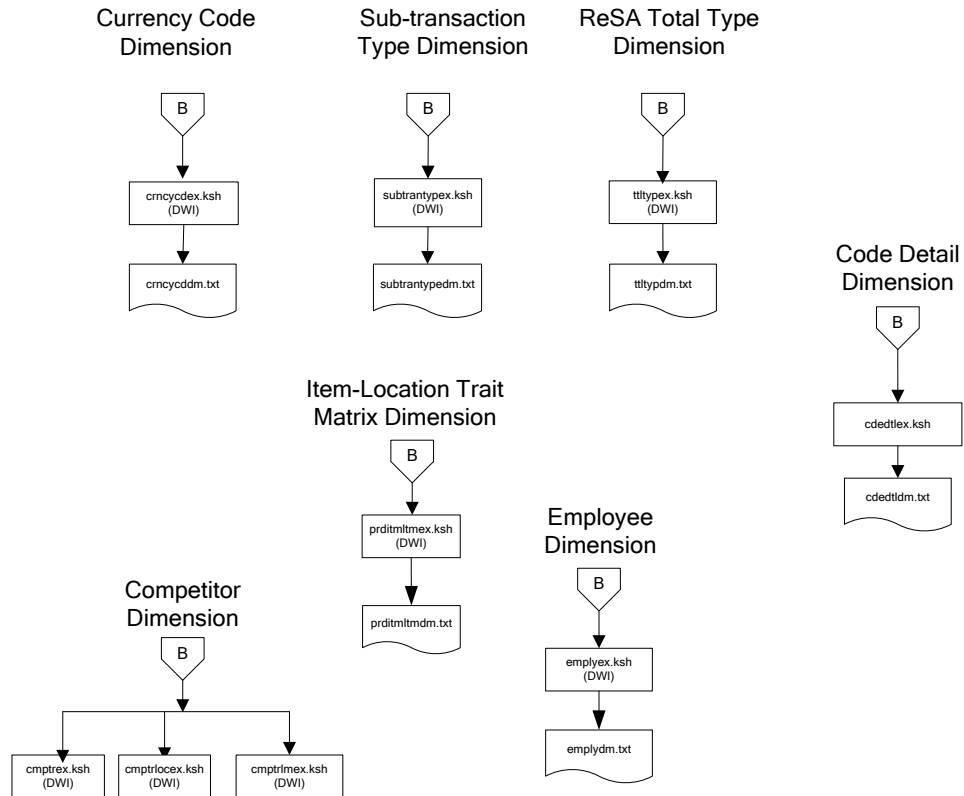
Currency Code Dimension

B

crncycdex.ksh (DWI)

crncycddm.txt

Sub-transaction Type Dimension

B

subtrantypex.ksh (DWI)

subtrantypedm.txt

ReSA Total Type Dimension

B

ttltypex.ksh (DWI)

ttltypdm.txt

Code Detail Dimension

B

cdedtlex.ksh

cdedtldm.txt

Item-Location Trait Matrix Dimension

B

prditmltmex.ksh (DWI)

prditmltmdm.txt

Employee Dimension

B

emplyex.ksh (DWI)

emplydm.txt

Competitor Dimension

B

cmptrex.ksh (DWI)

cmptrlocex.ksh (DWI)

cmptrlmex.ksh (DWI)